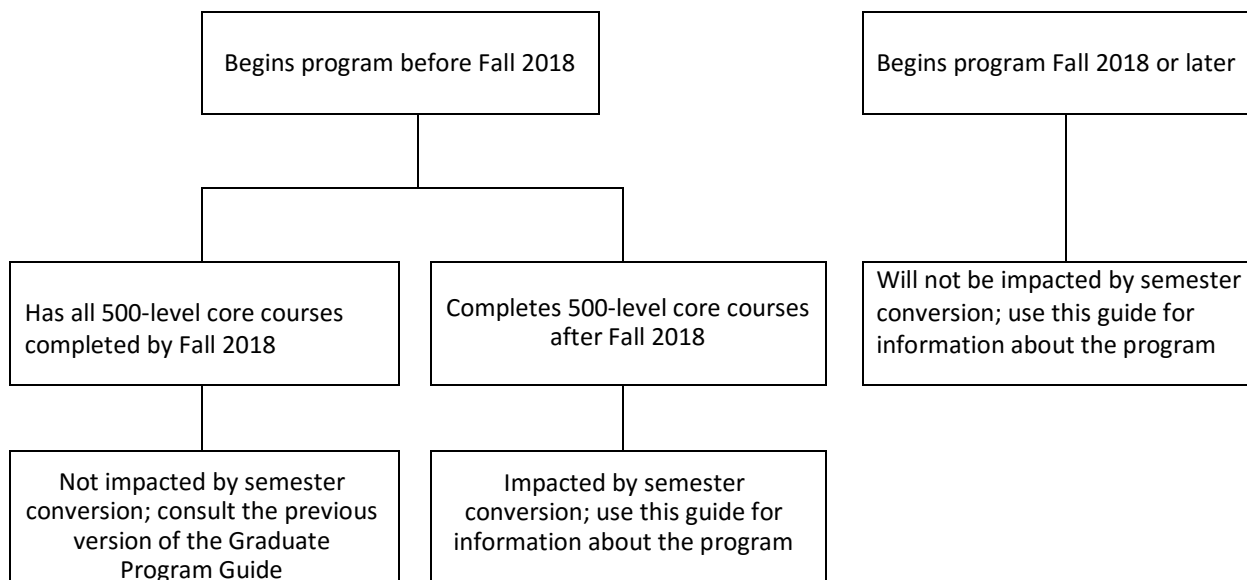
Begins program before Fall 2018

Begins program Fall 2018 or later

Has all 500-level core courses completed by Fall 2018

Completes 500-level core courses after Fall 2018

Will not be impacted by semester conversion; use this guide for information about the program

Not impacted by semester conversion; consult the previous version of the Graduate Program Guide

Impacted by semester conversion; use this guide for information about the program